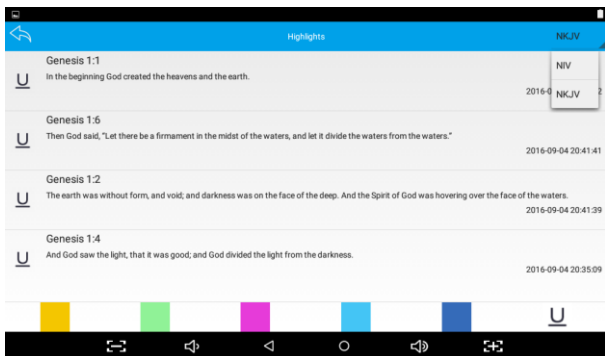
Highlights

NKJV

NIV

NKJV

U Genesis 1:1
In the beginning God created the heavens and the earth.
2016-0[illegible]2

U Genesis 1:6
Then God said, "Let there be a firmament in the midst of the waters, and let it divide the waters from the waters."
2016-09-04 20:41:41

U Genesis 1:2
The earth was without form, and void; and darkness was on the face of the deep. And the Spirit of God was hovering over the face of the waters.
2016-09-04 20:41:39

U Genesis 1:4
And God saw the light, that it was good; and God divided the light from the darkness.
2016-09-04 20:35:09

U